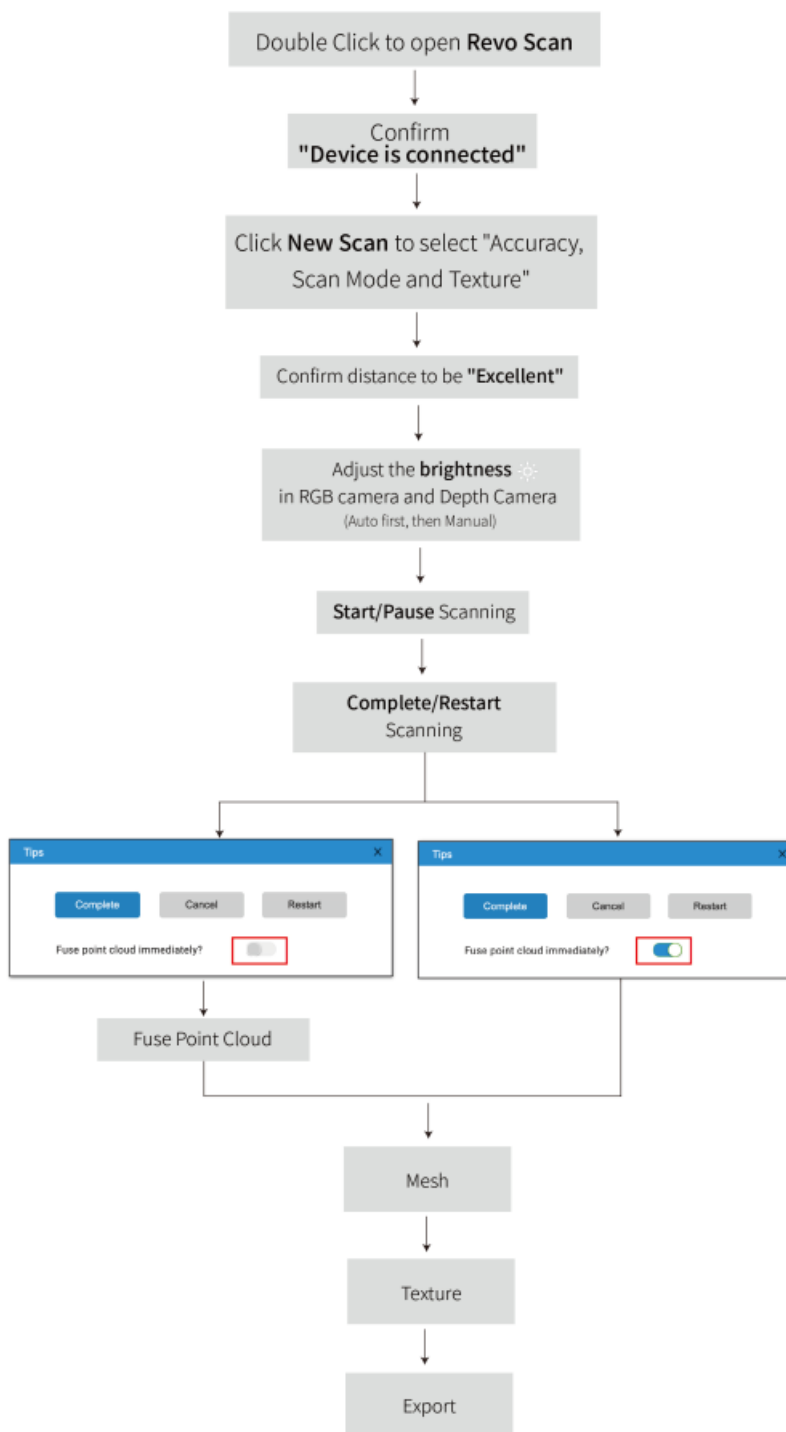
Double Click to open **Revo Scan**

Confirm
**"Device is connected"**

Click **New Scan** to select "Accuracy, Scan Mode and Texture"

Confirm distance to be **"Excellent"**

Adjust the **brightness**
in RGB camera and Depth Camera
(Auto first, then Manual)

**Start/Pause** Scanning

**Complete/Restart**
Scanning

Tips ×
Complete Cancel Restart
Fuse point cloud immediately?

Tips ×
Complete Cancel Restart
Fuse point cloud immediately?

Fuse Point Cloud

Mesh

Texture

Export